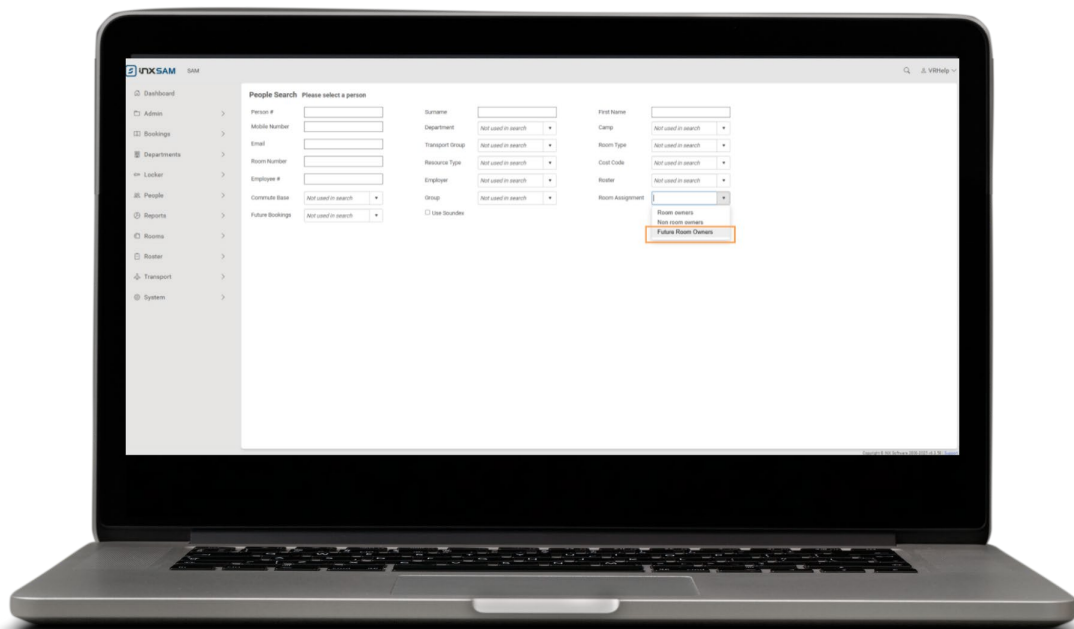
INXSAM SAM

VRHelp

Dashboard
Admin
Bookings
Departments
Locker
People
Reports
Rooms
Roster
Transport
System

People Search Please select a person

Person #
Mobile Number
Email
Room Number
Employee #
Commute Base Not used in search
Future Bookings Not used in search

Surname
Department Not used in search
Transport Group Not used in search
Resource Type Not used in search
Employer Not used in search
Group Not used in search
Use Soundex

First Name
Camp Not used in search
Room Type Not used in search
Cost Code Not used in search
Roster Not used in search
Room Assignment

Room owners
Non room owners
Future Room Owners

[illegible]